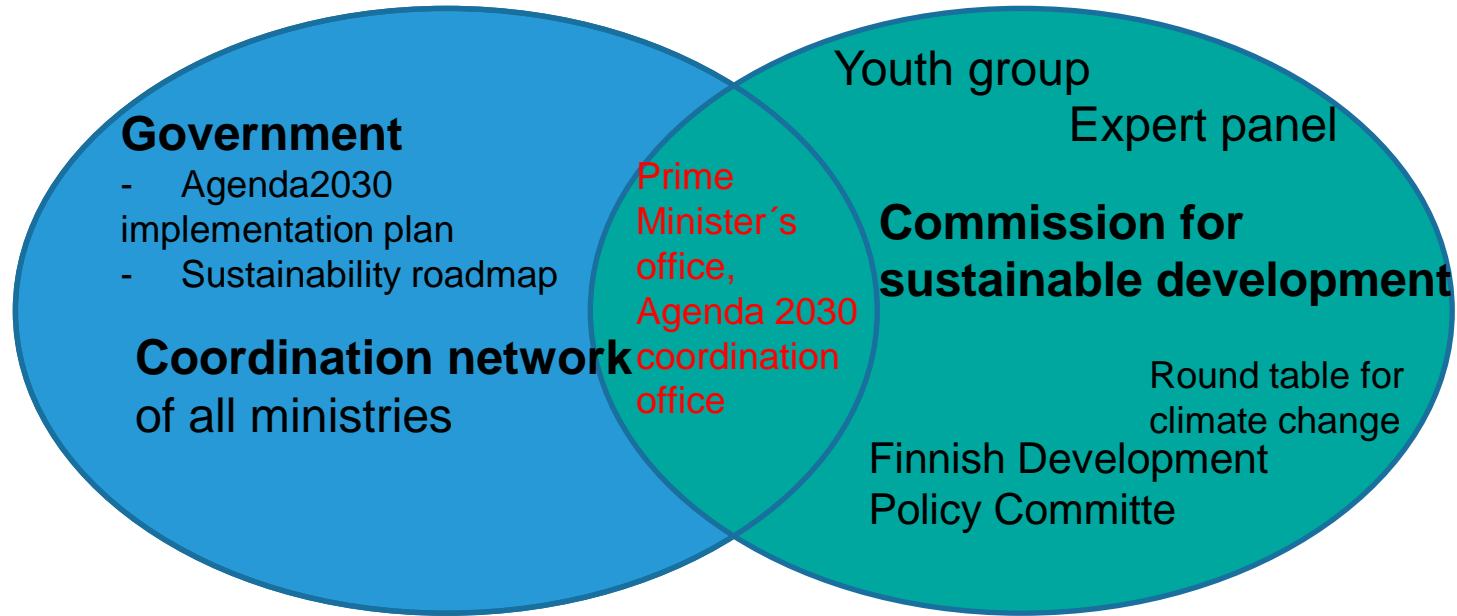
Government
- Agenda2030 implementation plan
- Sustainability roadmap

Coordination network of all ministries

Prime Minister´s office, Agenda 2030 coordination office

Youth group

Expert panel

Commission for sustainable development

Round table for climate change

Finnish Development Policy Committe